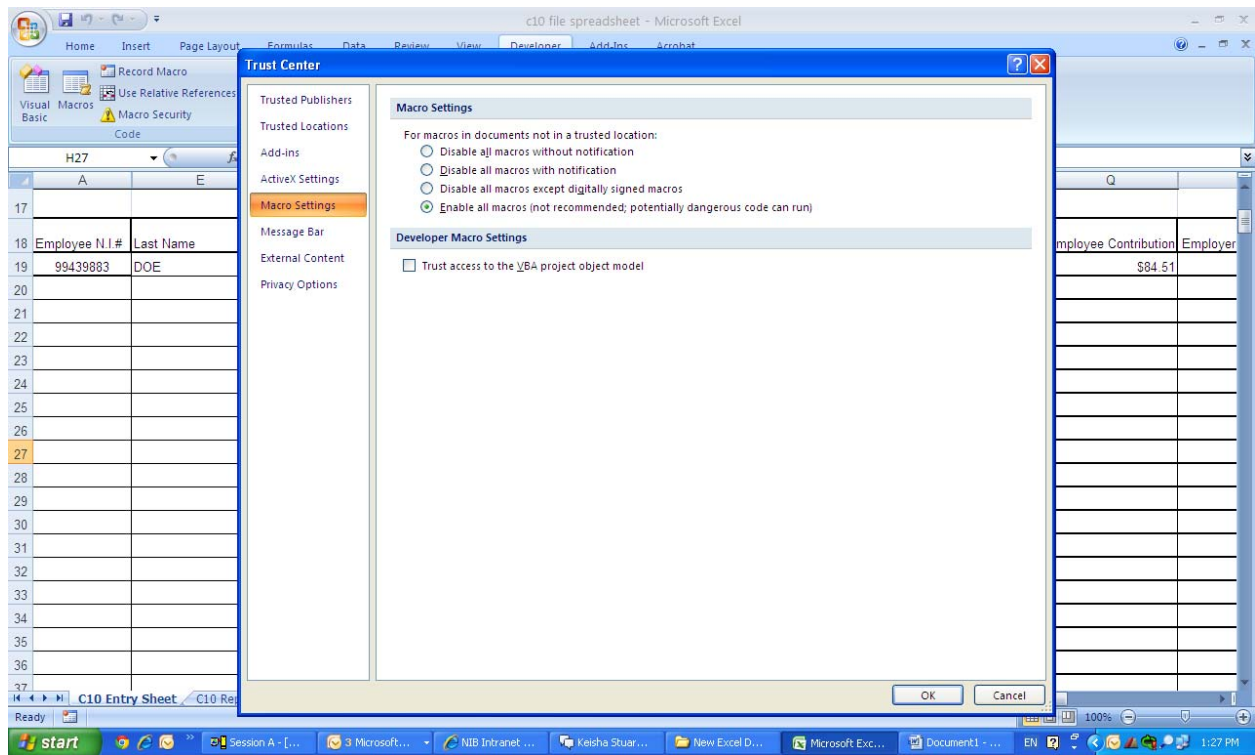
c10 file spreadsheet - Microsoft Excel

Home Insert Page Layout Formulas Data Review View Developer Add-Ins Acrobat

Visual Basic Macros Record Macro Use Relative References Macro Security Code

H27

A E Q

17
18 Employee N.I.# Last Name mployee Contribution Employer
19 99439883 DOE $84.51
20
21
22
23
24
25
26
27
28
29
30
31
32
33
34
35
36
37

C10 Entry Sheet C10 Re

Ready

Trust Center

Trusted Publishers
Trusted Locations
Add-ins
ActiveX Settings
Macro Settings
Message Bar
External Content
Privacy Options

Macro Settings

For macros in documents not in a trusted location:
Disable all macros without notification
Disable all macros with notification
Disable all macros except digitally signed macros
Enable all macros (not recommended; potentially dangerous code can run)

Developer Macro Settings

Trust access to the VBA project object model

OK Cancel

100%

start Session A - [... 3 Microsoft... NIB Intranet ... Keisha Stuar... New Excel D... Microsoft Exc... Document1 - ... EN 1:27 PM